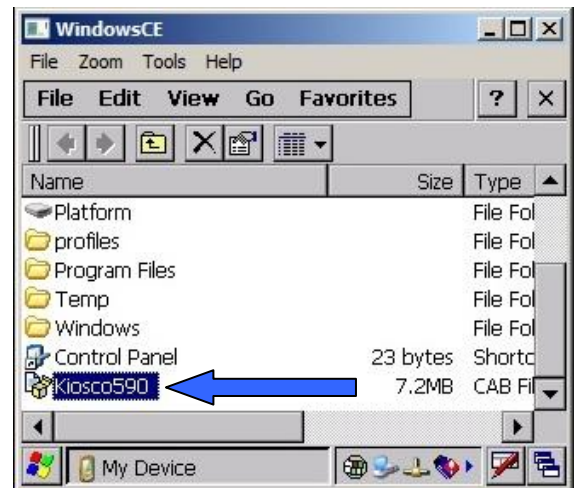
WindowsCE

File Zoom Tools Help

File Edit View Go Favorites ? ×

| Name | Size | Type |
|---|---|---|
| Platform | | File Fol |
| profiles | | File Fol |
| Program Files | | File Fol |
| Temp | | File Fol |
| Windows | | File Fol |
| Control Panel | 23 bytes | Shortc |
| Kiosco590 | 7.2MB | CAB Fi |

My Device